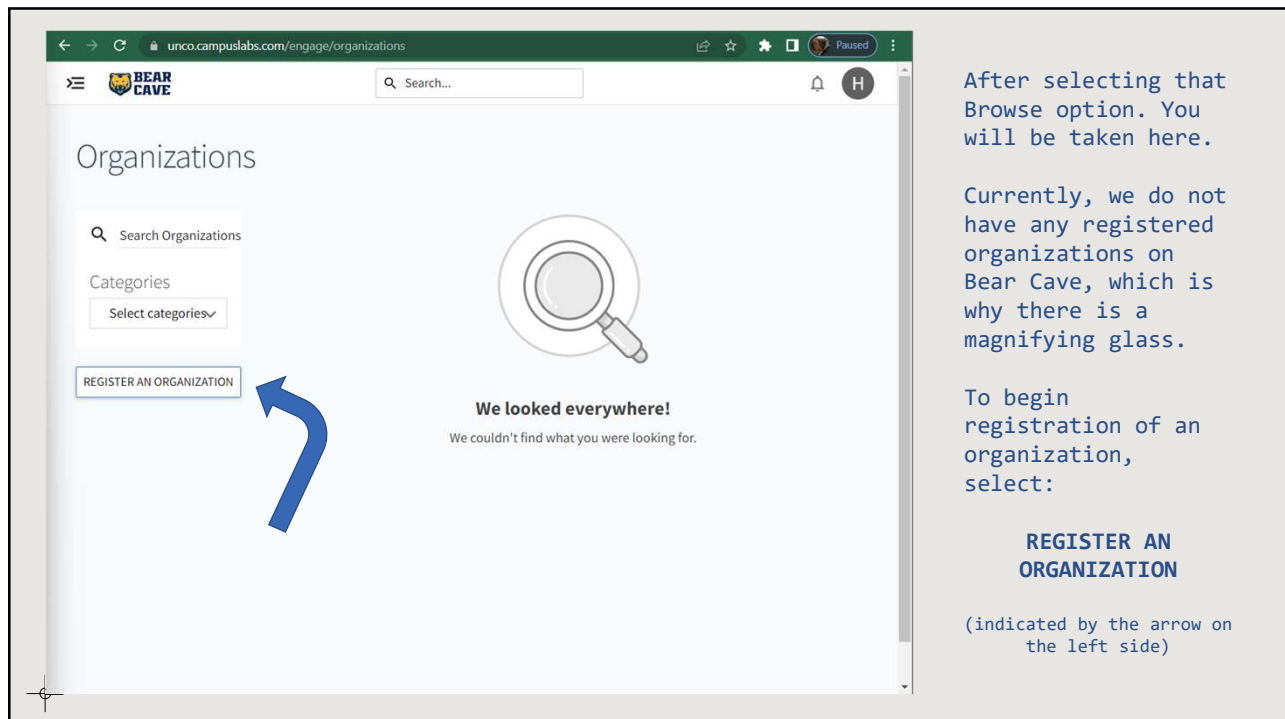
unco.campuslabs.com/engage/organizations

Paused

BEAR CAVE

Search...

H

Organizations

Search Organizations

Categories

Select categories

REGISTER AN ORGANIZATION

We looked everywhere!

We couldn't find what you were looking for.

After selecting that Browse option. You will be taken here.

Currently, we do not have any registered organizations on Bear Cave, which is why there is a magnifying glass.

To begin registration of an organization, select:

REGISTER AN ORGANIZATION

(indicated by the arrow on the left side)